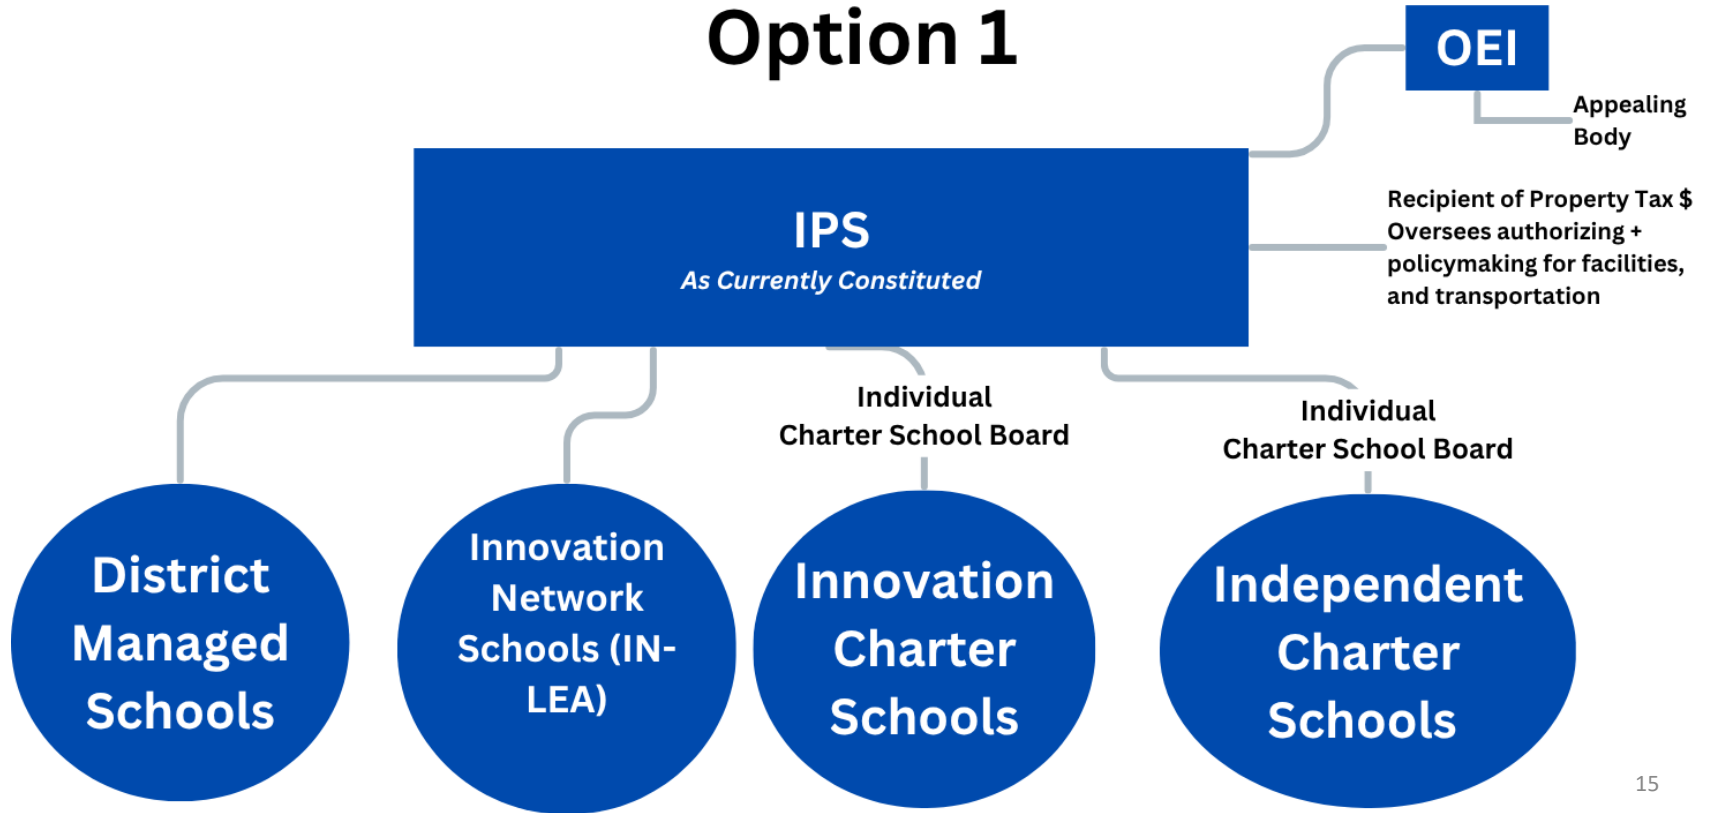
Option 1

OEI

Appealing Body

IPS

As Currently Constituted

Recipient of Property Tax $
Oversees authorizing + policymaking for facilities, and transportation

Individual Charter School Board

Individual Charter School Board

District Managed Schools

Innovation Network Schools (IN-LEA)

Innovation Charter Schools

Independent Charter Schools

15